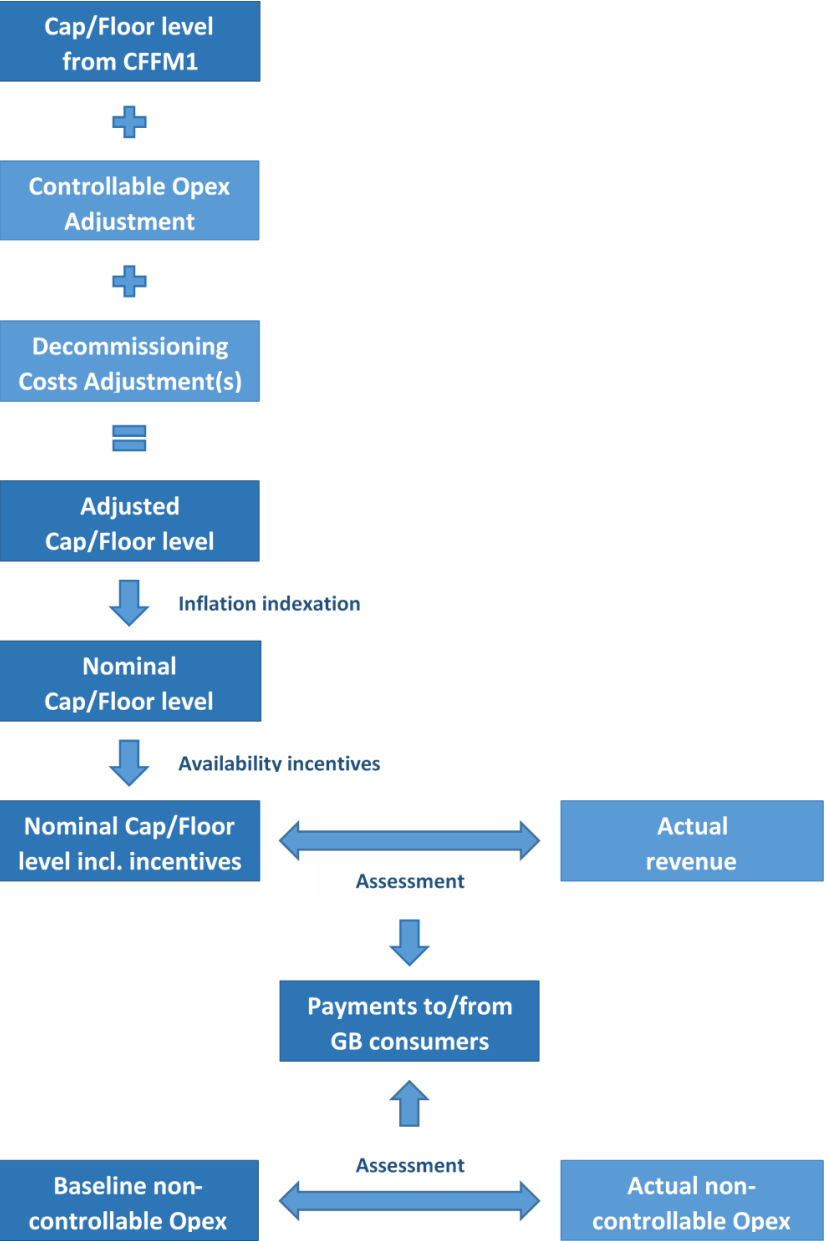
Cap/Floor level from CFFM1

Controllable Opex Adjustment

Decommissioning Costs Adjustment(s)

Adjusted Cap/Floor level

Inflation indexation

Nominal Cap/Floor level

Availability incentives

Nominal Cap/Floor level incl. incentives

Assessment

Actual revenue

Payments to/from GB consumers

Baseline non-controllable Opex

Assessment

Actual non-controllable Opex